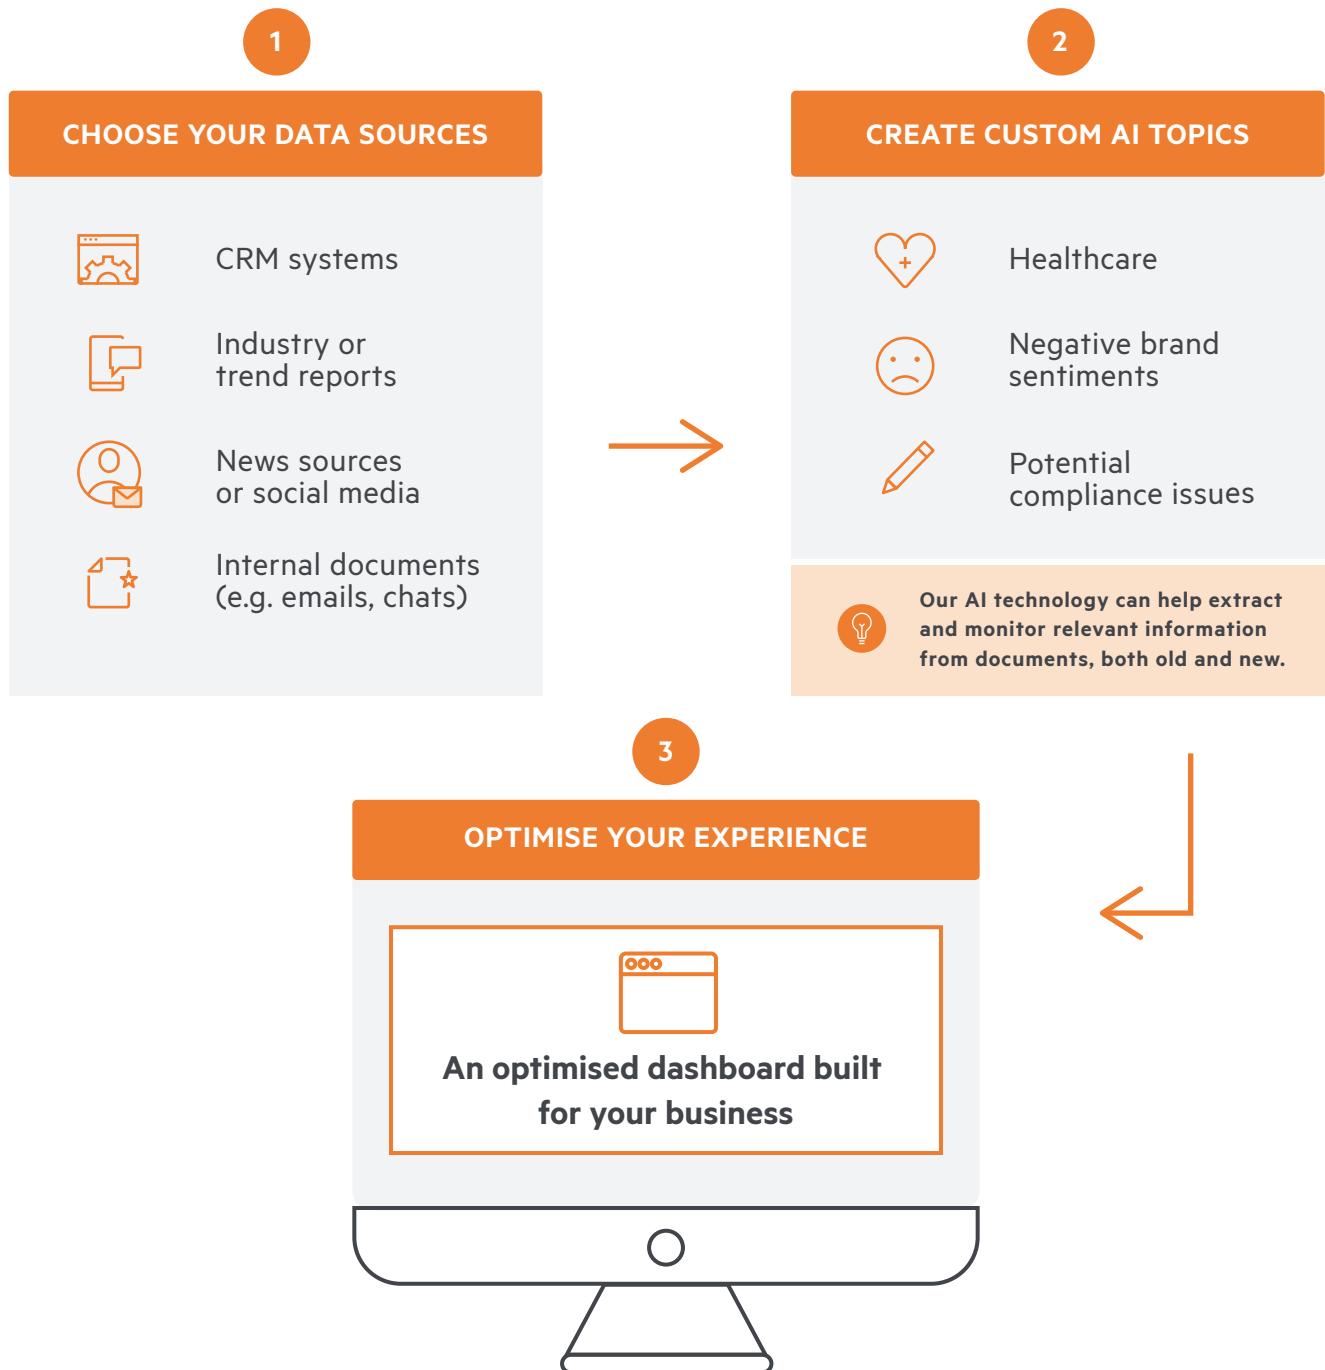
1

CHOOSE YOUR DATA SOURCES

CRM systems

Industry or trend reports

News sources or social media

Internal documents (e.g. emails, chats)

2

CREATE CUSTOM AI TOPICS

Healthcare

Negative brand sentiments

Potential compliance issues

Our AI technology can help extract and monitor relevant information from documents, both old and new.

3

OPTIMISE YOUR EXPERIENCE

An optimised dashboard built for your business